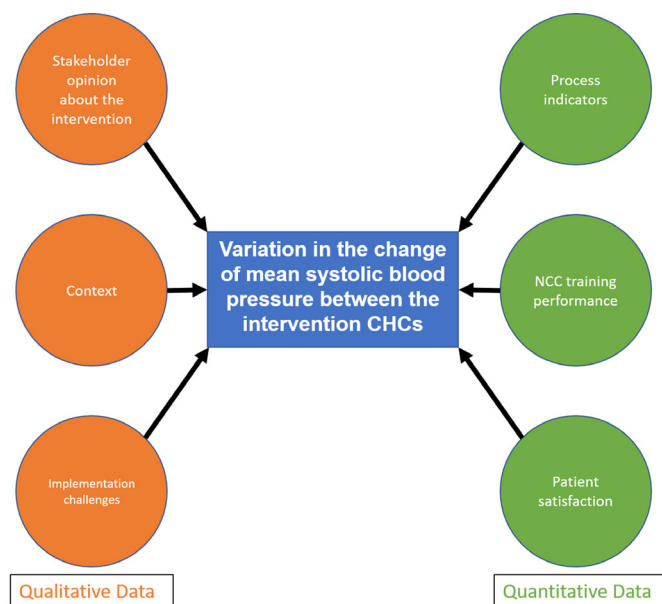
Stakeholder opinion about the intervention

Context

Implementation challenges

Variation in the change of mean systolic blood pressure between the intervention CHCs

Process indicators

NCC training performance

Patient satisfaction

Qualitative Data

Quantitative Data